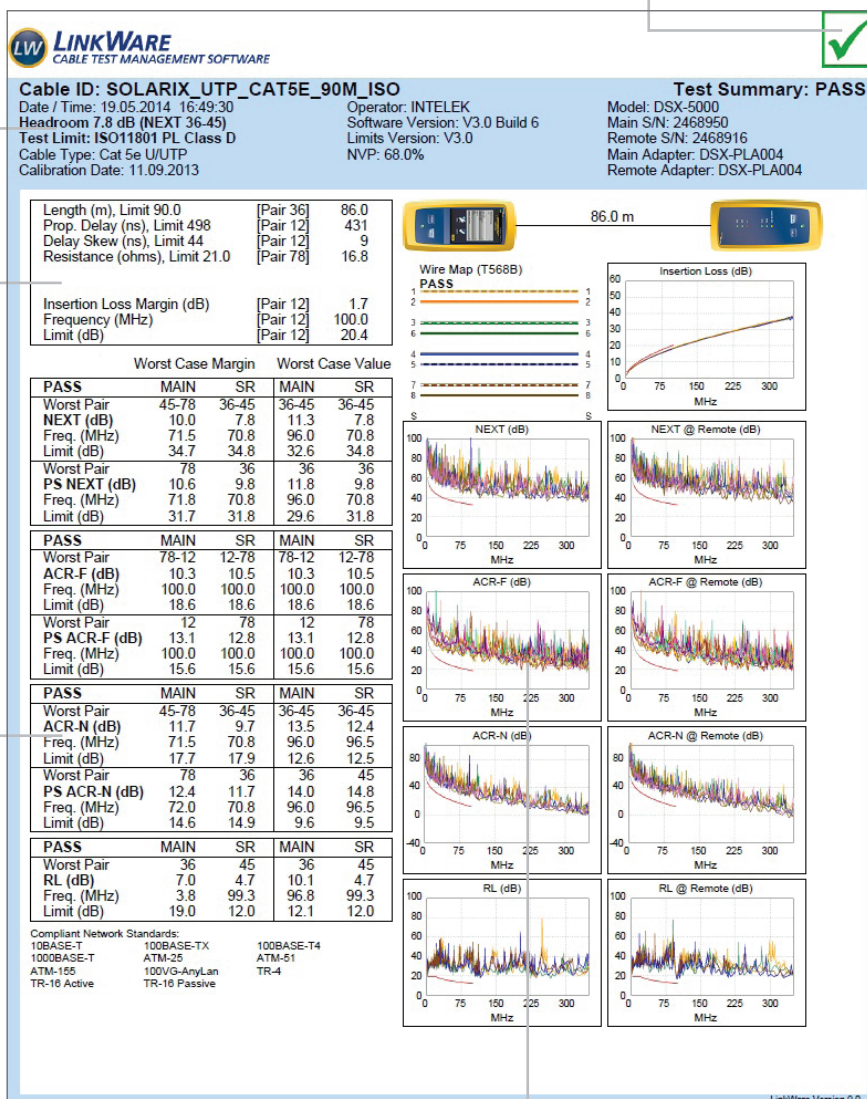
LW LINKWARE
CABLE TEST MANAGEMENT SOFTWARE

Cable ID: SOLARIX_UTP_CAT5E_90M_ISO
Test Summary: PASS

Date / Time: 19.05.2014 16:49:30
Headroom 7.8 dB (NEXT 36-45)
Test Limit: ISO11801 PL Class D
Cable Type: Cat 5e U/UTP
Calibration Date: 11.09.2013

Operator: INTELEK
Software Version: V3.0 Build 6
Limits Version: V3.0
NVP: 68.0%

Model: DSX-5000
Main S/N: 2468950
Remote S/N: 2468916
Main Adapter: DSX-PLA004
Remote Adapter: DSX-PLA004

| | | |
|---|---|---|
| Length (m), Limit 90.0 | [Pair 36] | 86.0 |
| Prop. Delay (ns), Limit 498 | [Pair 12] | 431 |
| Delay Skew (ns), Limit 44 | [Pair 12] | 9 |
| Resistance (ohms), Limit 21.0 | [Pair 78] | 16.8 |
| Insertion Loss Margin (dB) | [Pair 12] | 1.7 |
| Frequency (MHz) | [Pair 12] | 100.0 |
| Limit (dB) | [Pair 12] | 20.4 |

86.0 m

Worst Case Margin Worst Case Value

| PASS | MAIN | SR | MAIN | SR |
|---|---|---|---|---|
| Worst Pair | 45-78 | 36-45 | 36-45 | 36-45 |
| NEXT (dB) | 10.0 | 7.8 | 11.3 | 7.8 |
| Freq. (MHz) | 71.5 | 70.8 | 96.0 | 70.8 |
| Limit (dB) | 34.7 | 34.8 | 32.6 | 34.8 |
| Worst Pair | 78 | 36 | 36 | 36 |
| PS NEXT (dB) | 10.6 | 9.8 | 11.8 | 9.8 |
| Freq. (MHz) | 71.8 | 70.8 | 96.0 | 70.8 |
| Limit (dB) | 31.7 | 31.8 | 29.6 | 31.8 |

| PASS | MAIN | SR | MAIN | SR |
|---|---|---|---|---|
| Worst Pair | 78-12 | 12-78 | 78-12 | 12-78 |
| ACR-F (dB) | 10.3 | 10.5 | 10.3 | 10.5 |
| Freq. (MHz) | 100.0 | 100.0 | 100.0 | 100.0 |
| Limit (dB) | 18.6 | 18.6 | 18.6 | 18.6 |
| Worst Pair | 12 | 78 | 12 | 78 |
| PS ACR-F (dB) | 13.1 | 12.8 | 13.1 | 12.8 |
| Freq. (MHz) | 100.0 | 100.0 | 100.0 | 100.0 |
| Limit (dB) | 15.6 | 15.6 | 15.6 | 15.6 |

| PASS | MAIN | SR | MAIN | SR |
|---|---|---|---|---|
| Worst Pair | 45-78 | 36-45 | 36-45 | 36-45 |
| ACR-N (dB) | 11.7 | 9.7 | 13.5 | 12.4 |
| Freq. (MHz) | 71.5 | 70.8 | 96.0 | 96.5 |
| Limit (dB) | 17.7 | 17.9 | 12.6 | 12.5 |
| Worst Pair | 78 | 36 | 36 | 45 |
| PS ACR-N (dB) | 12.4 | 11.7 | 14.0 | 14.8 |
| Freq. (MHz) | 72.0 | 70.8 | 96.0 | 96.5 |
| Limit (dB) | 14.6 | 14.9 | 9.6 | 9.5 |

| PASS | MAIN | SR | MAIN | SR |
|---|---|---|---|---|
| Worst Pair | 36 | 45 | 36 | 45 |
| RL (dB) | 7.0 | 4.7 | 10.1 | 4.7 |
| Freq. (MHz) | 3.8 | 99.3 | 96.8 | 99.3 |
| Limit (dB) | 19.0 | 12.0 | 12.1 | 12.0 |

Compliant Network Standards:
10BASE-T 100BASE-TX 100BASE-T4
1000BASE-T ATM-25 ATM-51
ATM-155 100VG-AnyLan TR-4
TR-16 Active TR-16 Passive

Wire Map (T568B)
PASS
1 1
2 2
3 3
6 6
4 4
5 5
7 7
8 8
S S

Insertion Loss (dB)
60 50 40 30 20 10 0
0 75 150 225 300
MHz

NEXT (dB)
100 80 60 40 20 0
0 75 150 225 300
MHz

NEXT @ Remote (dB)
100 80 60 40 20 0
0 75 150 225 300
MHz

ACR-F (dB)
100 80 60 40 20 0
0 75 150 225 300
MHz

ACR-F @ Remote (dB)
100 80 60 40 20 0
0 75 150 225 300
MHz

ACR-N (dB)
80 40 0 -40
0 75 150 225 300
MHz

ACR-N @ Remote (dB)
80 40 0 -40
0 75 150 225 300
MHz

RL (dB)
100 80 60 40 20 0
0 75 150 225 300
MHz

RL @ Remote (dB)
100 80 60 40 20 0
0 75 150 225 300
MHz

LinkWare Version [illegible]